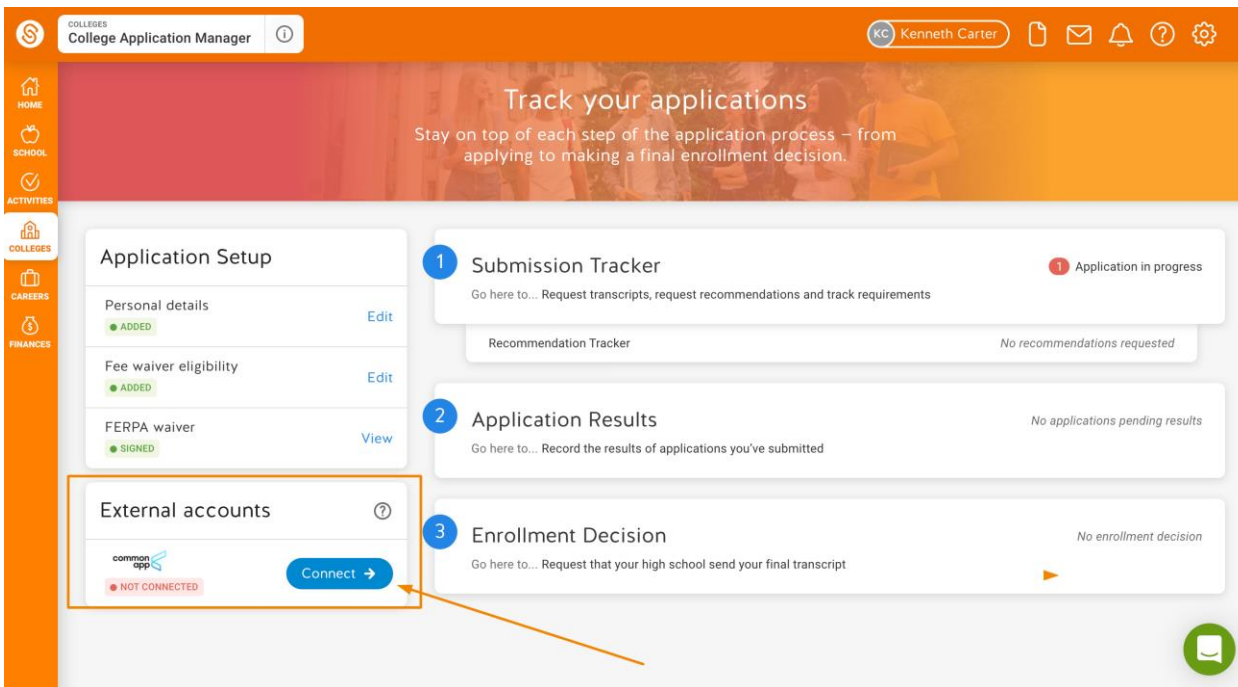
COLLEGES
College Application Manager

KC Kenneth Carter

HOME
SCHOOL
ACTIVITIES
COLLEGES
CAREERS
FINANCES

Track your applications
Stay on top of each step of the application process – from applying to making a final enrollment decision.

Application Setup

Personal details
ADDED
Edit

Fee waiver eligibility
ADDED
Edit

FERPA waiver
SIGNED
View

External accounts

common app
NOT CONNECTED
Connect →

1 Submission Tracker
1 Application in progress
Go here to... Request transcripts, request recommendations and track requirements

Recommendation Tracker
No recommendations requested

2 Application Results
No applications pending results
Go here to... Record the results of applications you've submitted

3 Enrollment Decision
No enrollment decision
Go here to... Request that your high school send your final transcript